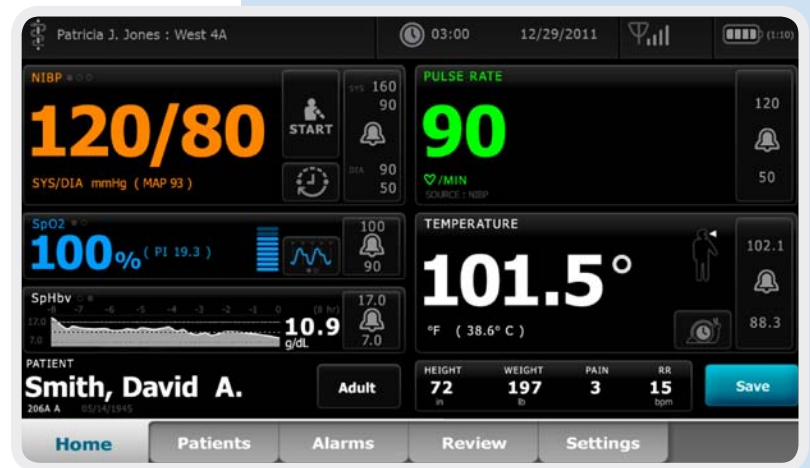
Patricia J. Jones : West 4A
03:00
12/29/2011
(1:10)

NIBP
120/80
SYS/DIA mmHg ( MAP 93 )
START
SYS 160
90
DIA 90
50

PULSE RATE
90
/MIN
SOURCE : NIBP
120
50

SpO2
100%
( PI 19.3 )
100
90

SpHbv
-8 -7 -6 -5 -4 -3 -2 -1 0 (8 hr)
17.0
7.0
10.9
g/dL
17.0
7.0

TEMPERATURE
101.5°
°F ( 38.6° C )
102.1
88.3

PATIENT
Smith, David A.
206A A 05/14/1945
Adult

| HEIGHT | WEIGHT | PAIN | RR |
|---|---|---|---|
| 72 in | 197 lb | 3 | 15 bpm |

Save

Home
Patients
Alarms
Review
Settings